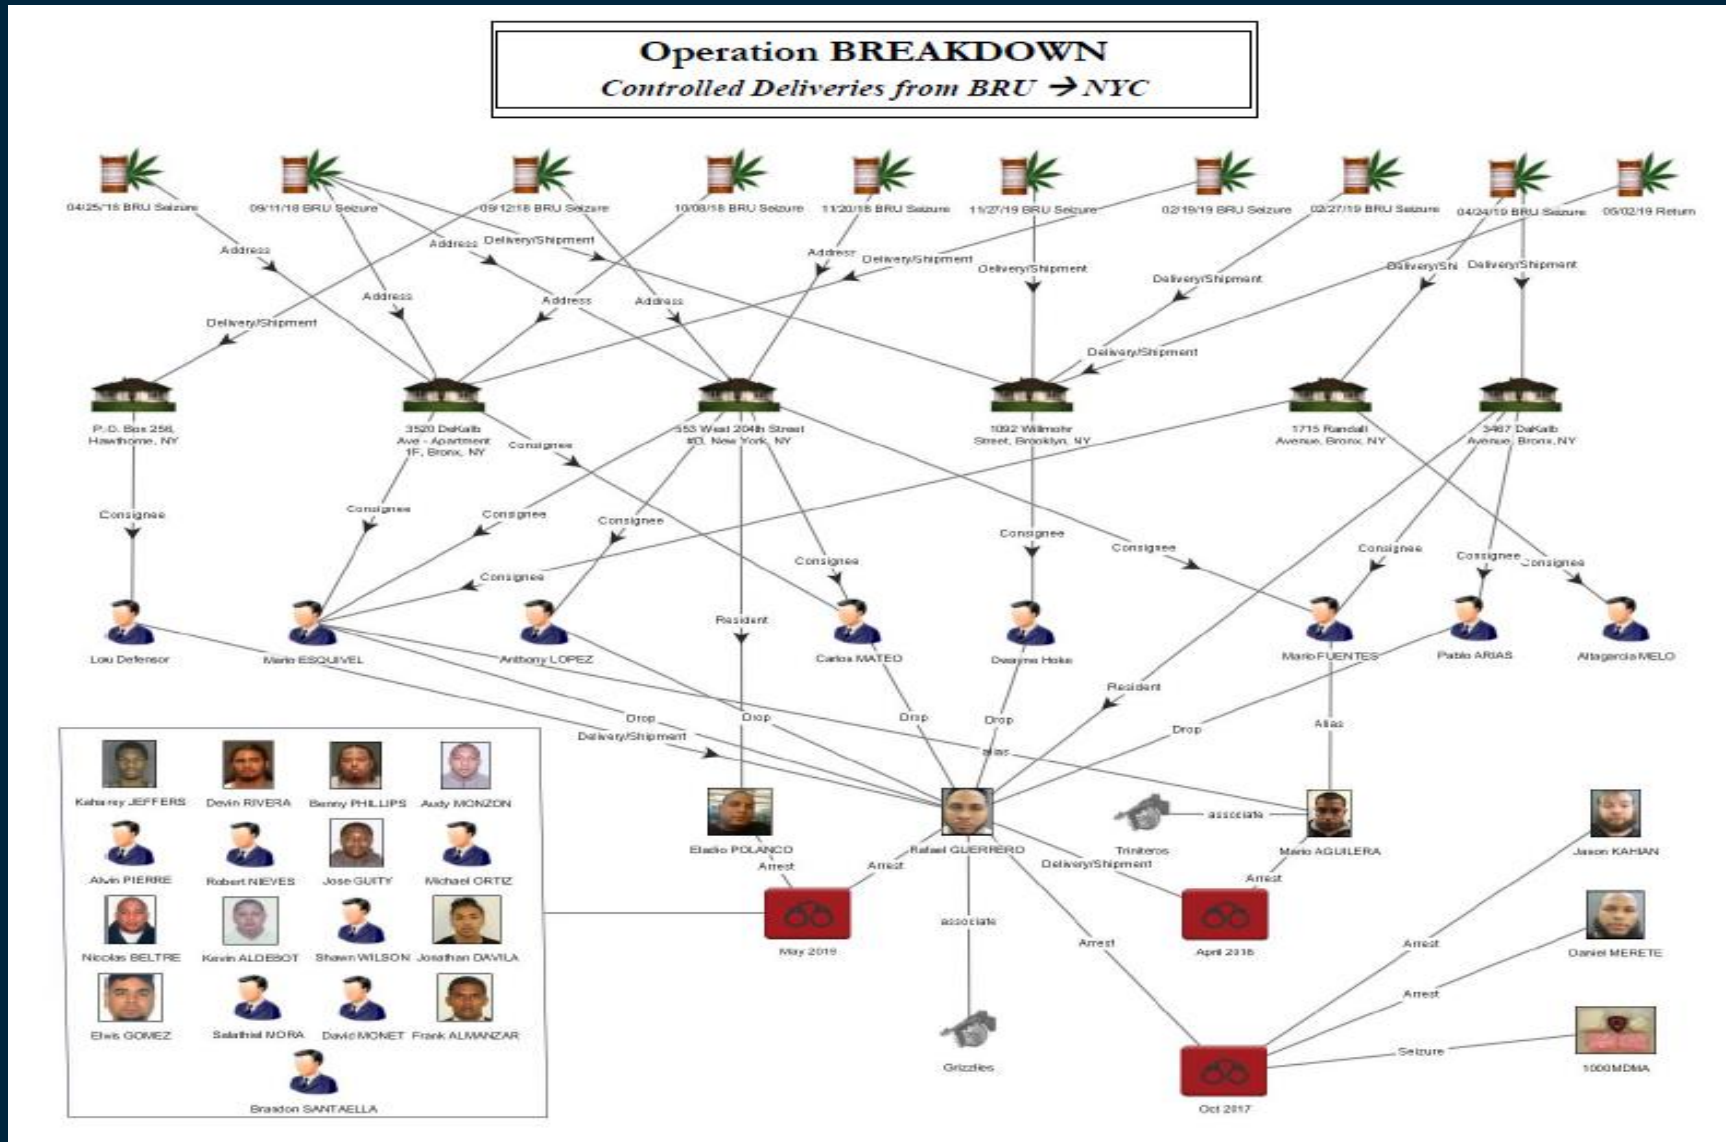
Operation BREAKDOWN
Controlled Deliveries from BRU → NYC

04/25/18 BRU Seizure
09/11/18 BRU Seizure
09/12/18 BRU Seizure
10/08/18 BRU Seizure
11/20/18 BRU Seizure
11/27/19 BRU Seizure
02/19/19 BRU Seizure
02/27/19 BRU Seizure
04/24/19 BRU Seizure
05/02/19 Return

Address
Address
Delivery/Shipment
Address
Delivery/Shipment
Delivery/Shipment
Delivery/Shipment
Delivery/Shi
Delivery/Shipment
Address
Address
Address
Delivery/Shipment
Delivery/Shipment

P.O. Box 256, Hawthorne, NY
3520 DeKalb Ave - Apartment 1F, Bronx, NY
553 West 204th Street #D, New York, NY
1092 Willmohr Street, Brooklyn, NY
1715 Randall Avenue, Bronx, NY
3467 DeKalb Avenue, Bronx, NY

Consignee
Consignee
Consignee
Consignee
Consignee
Consignee
Consignee
Consignee
Consignee
Consignee
Consignee
Consignee
Resident

Lou Defensor
Mario ESQUIVEL
Anthony LOPEZ
Carlos MATEO
Dwayne Hoke
Mario FUENTES
Pablo ARIAS
Altagarcia MELO

Resident
Drop
Drop
Drop
Drop
Drop
Delivery/Shipment
alias
Alias

Kaharey JEFFERS
Devin RIVERA
Benny PHILLIPS
Audy MONZON
Alvin PIERRE
Robert NIEVES
Jose GUITY
Michael ORTIZ
Nicolas BELTRE
Kevin ALDEBOT
Shawn WILSON
Jonathan DAVILA
Elvis GOMEZ
Salathiel NORA
David MONET
Frank ALMANZAR
Brandon SANTAELLA

Eladio POLANCO
Rafael GUERRERO
Trinitaros
associate
Mario AGUILERA
Jason KAHIAN
Arrest
Arrest
Delivery/Shipment
Arrest
May 2019
associate
April 2018
Arrest
Arrest
Arrest
Daniel MERETE
Grizzlies
Seizure
1000MDMA
Oct 2017